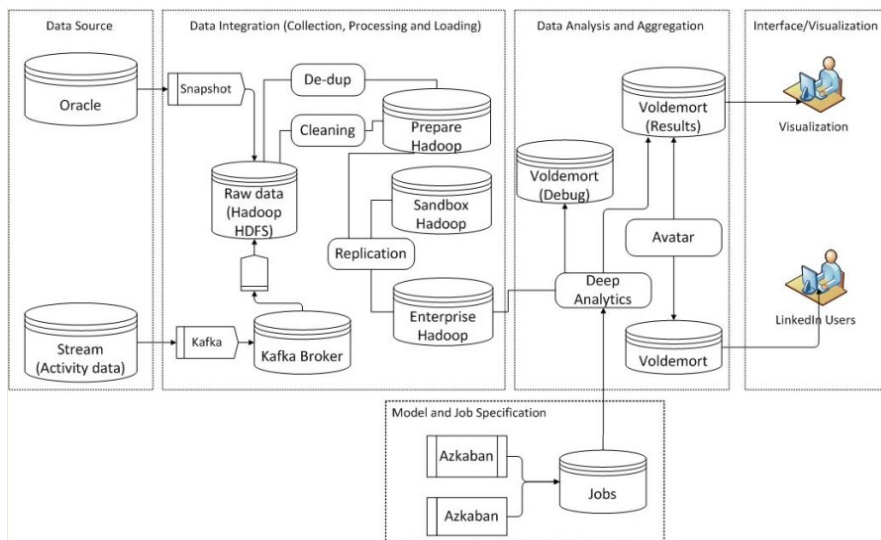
Data Source

Oracle

Stream (Activity data)

Data Integration (Collection, Processing and Loading)

Snapshot

De-dup

Cleaning

Prepare Hadoop

Raw data (Hadoop HDFS)

Sandbox Hadoop

Replication

Enterprise Hadoop

Kafka

Kafka Broker

Data Analysis and Aggregation

Voldemort (Debug)

Voldemort (Results)

Avatar

Deep Analytics

Voldemort

Interface/Visualization

Visualization

LinkedIn Users

Model and Job Specification

Azkaban

Azkaban

Jobs